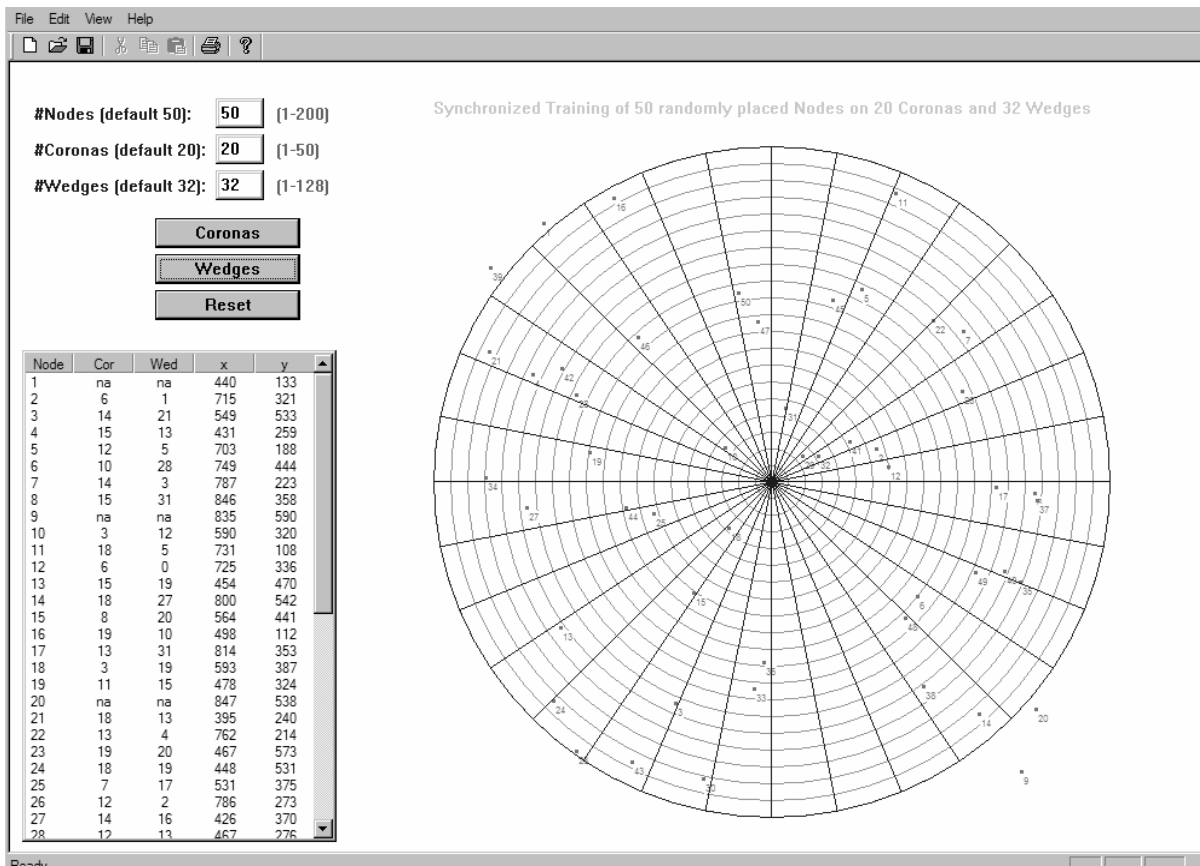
File Edit View Help

#Nodes (default 50): 50 (1-200)
#Coronas (default 20): 20 (1-50)
#Wedges (default 32): 32 (1-128)

Coronas
Wedges
Reset

| Node | Cor | Wed | x | y |
|---|---|---|---|---|
| 1 | na | na | 440 | 133 |
| 2 | 6 | 1 | 715 | 321 |
| 3 | 14 | 21 | 549 | 533 |
| 4 | 15 | 13 | 431 | 259 |
| 5 | 12 | 5 | 703 | 188 |
| 6 | 10 | 28 | 749 | 444 |
| 7 | 14 | 3 | 787 | 223 |
| 8 | 15 | 31 | 846 | 358 |
| 9 | na | na | 835 | 590 |
| 10 | 3 | 12 | 590 | 320 |
| 11 | 18 | 5 | 731 | 108 |
| 12 | 6 | 0 | 725 | 336 |
| 13 | 15 | 19 | 454 | 470 |
| 14 | 18 | 27 | 800 | 542 |
| 15 | 8 | 20 | 564 | 441 |
| 16 | 19 | 10 | 498 | 112 |
| 17 | 13 | 31 | 814 | 353 |
| 18 | 3 | 19 | 593 | 387 |
| 19 | 11 | 15 | 478 | 324 |
| 20 | na | na | 847 | 538 |
| 21 | 18 | 13 | 395 | 240 |
| 22 | 13 | 4 | 762 | 214 |
| 23 | 19 | 20 | 467 | 573 |
| 24 | 18 | 19 | 448 | 531 |
| 25 | 7 | 17 | 531 | 375 |
| 26 | 12 | 2 | 786 | 273 |
| 27 | 14 | 16 | 426 | 370 |
| 28 | 12 | 13 | 467 | 276 |

Synchronized Training of 50 randomly placed Nodes on 20 Coronas and 32 Wedges

16 11 39 50 45 5 47 22 7 46 21 42 28 26 31 10 41 2 32 12 19 34 17 37 27 44 25 18 49 15 35 6 48 13 36 33 38 24 3 14 20 43 30 9

Ready